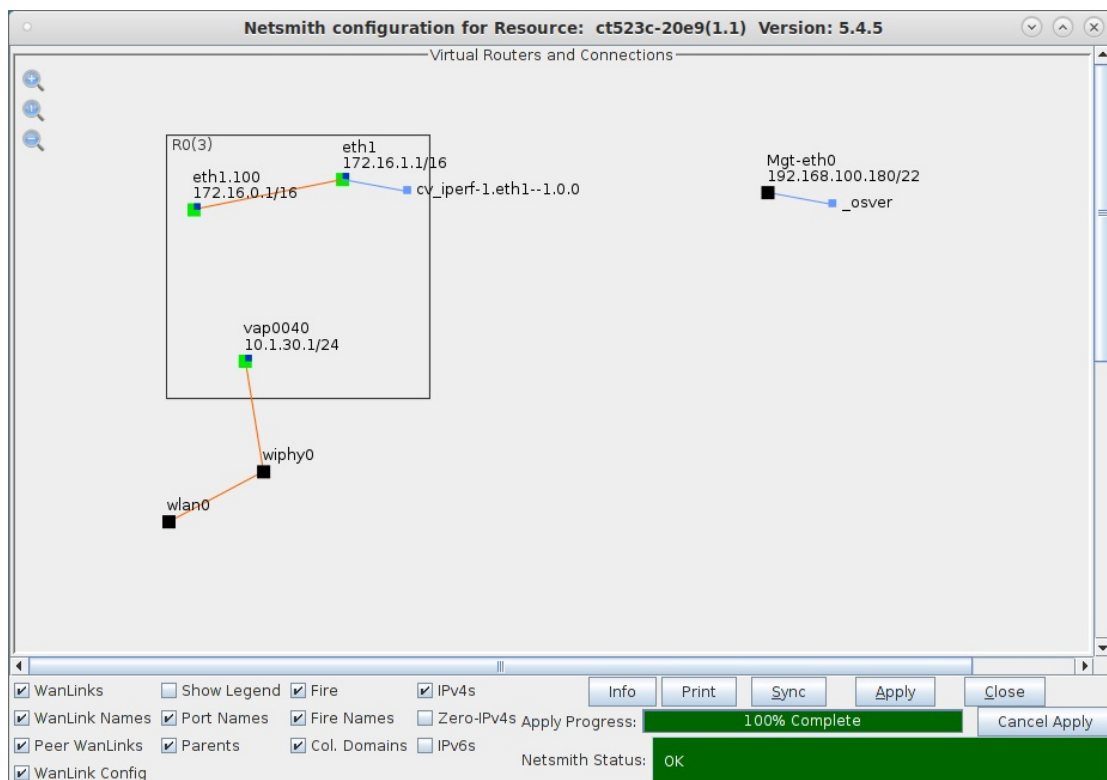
Netsmith configuration for Resource: ct523c-20e9(1.1) Version: 5.4.5

Virtual Routers and Connections

R0(3)

eth1
172.16.1.1/16

eth1.100
172.16.0.1/16

cv_iperf-1.eth1--1.0.0

Mgt-eth0
192.168.100.180/22

_osver

vap0040
10.1.30.1/24

wiphy0

wlan0

WanLinks
Show Legend
Fire
IPv4s
Info
Print
Sync
Apply
Close

WanLink Names
Port Names
Fire Names
Zero-IPv4s
Apply Progress:
100% Complete
Cancel Apply

Peer WanLinks
Parents
Col. Domains
IPv6s
Netsmith Status:
OK

WanLink Config